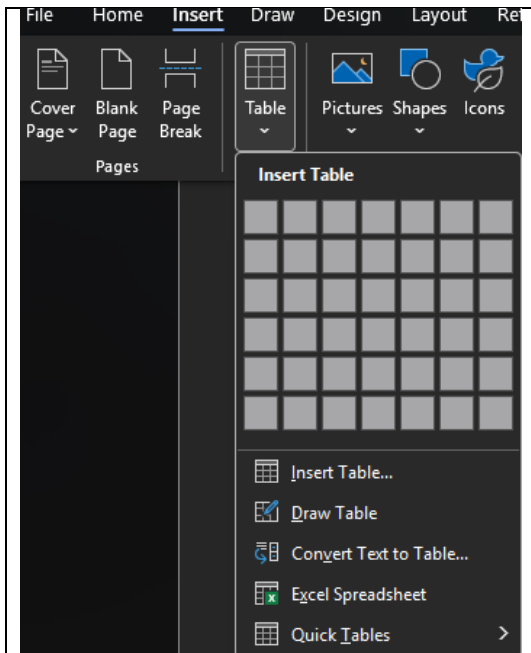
File Home Insert Draw Design Layout Re

Cover Page Blank Page Page Break

Pages

Table

Pictures Shapes Icons

Insert Table

Insert Table...

Draw Table

Convert Text to Table...

Excel Spreadsheet

Quick Tables